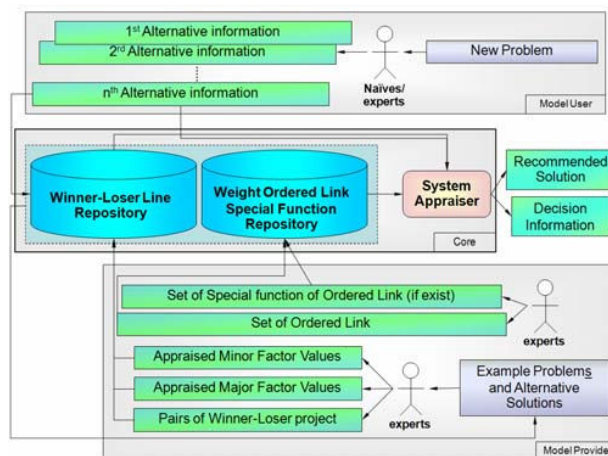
1$^{st}$ Alternative information

2$^{rd}$ Alternative information

n$^{th}$ Alternative information

Naives/ experts

New Problem

Model User

Winner-Loser Line Repository

Weight Ordered Link Special Function Repository

System Appraiser

Recommended Solution

Decision Information

Core

Set of Special function of Ordered Link (if exist)

Set of Ordered Link

experts

Appraised Minor Factor Values

Appraised Major Factor Values

Pairs of Winner-Loser project

experts

Example Problems and Alternative Solutions

Model Provide